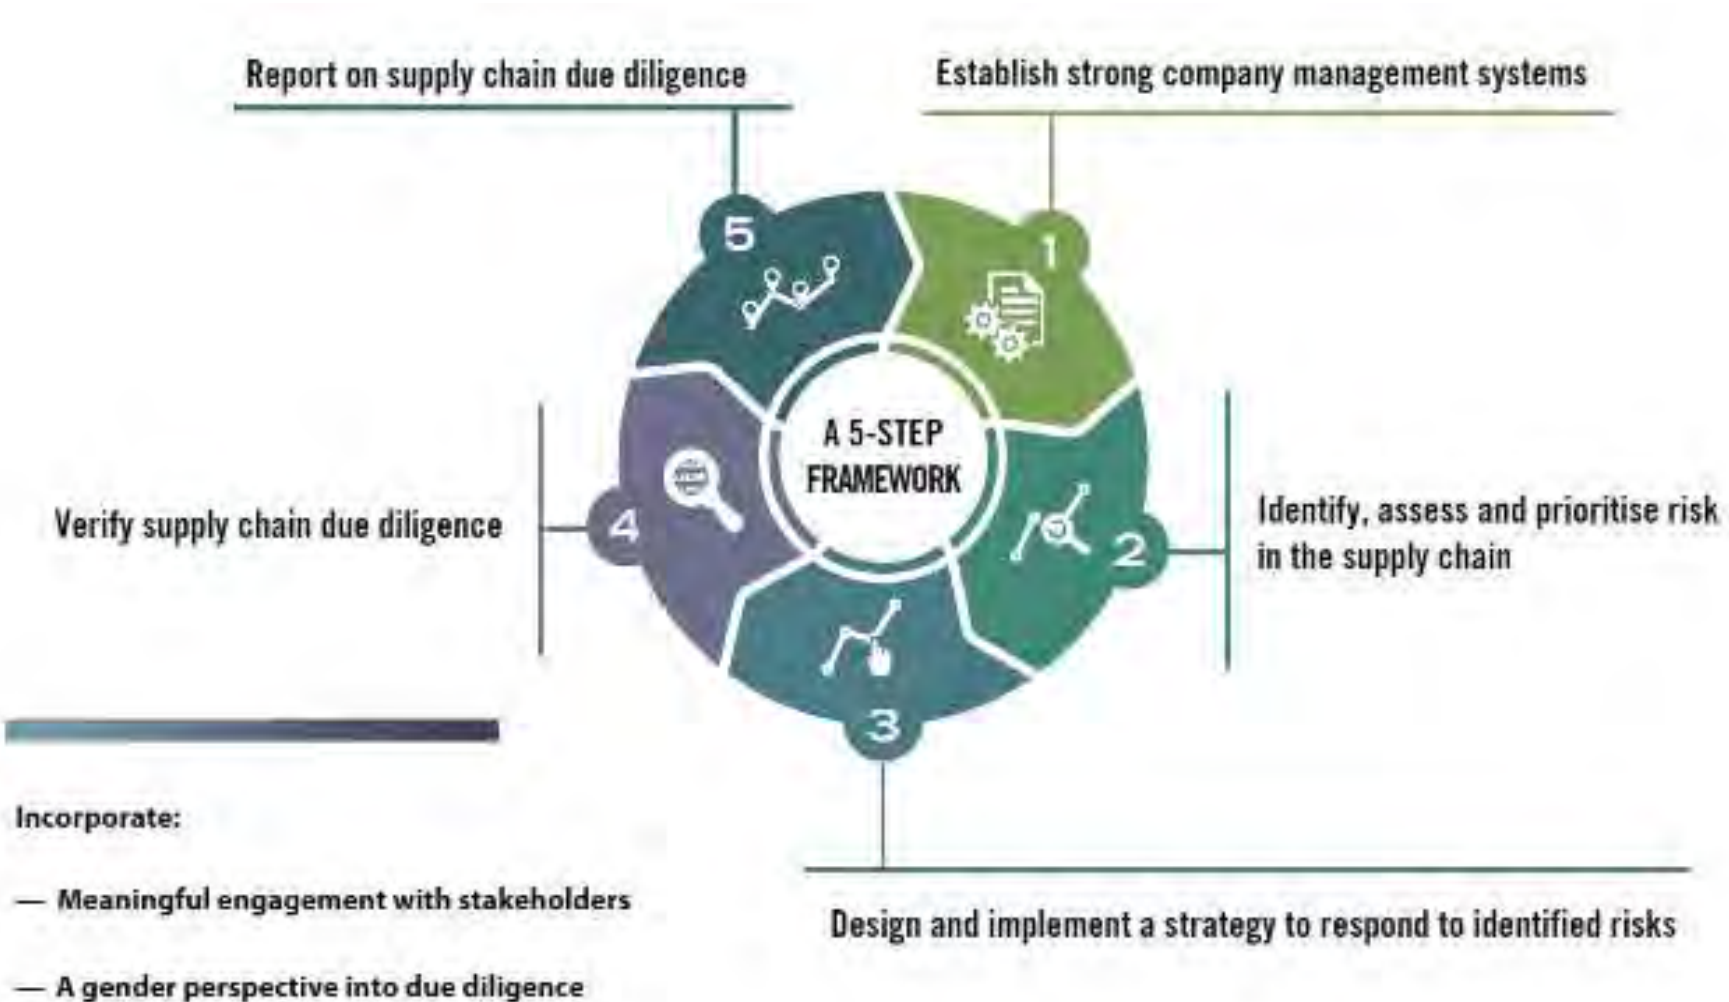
Report on supply chain due diligence

Establish strong company management systems

5

1

A 5-STEP FRAMEWORK

Verify supply chain due diligence

4

2

Identify, assess and prioritise risk in the supply chain

3

Incorporate:

— Meaningful engagement with stakeholders

— A gender perspective into due diligence

Design and implement a strategy to respond to identified risks